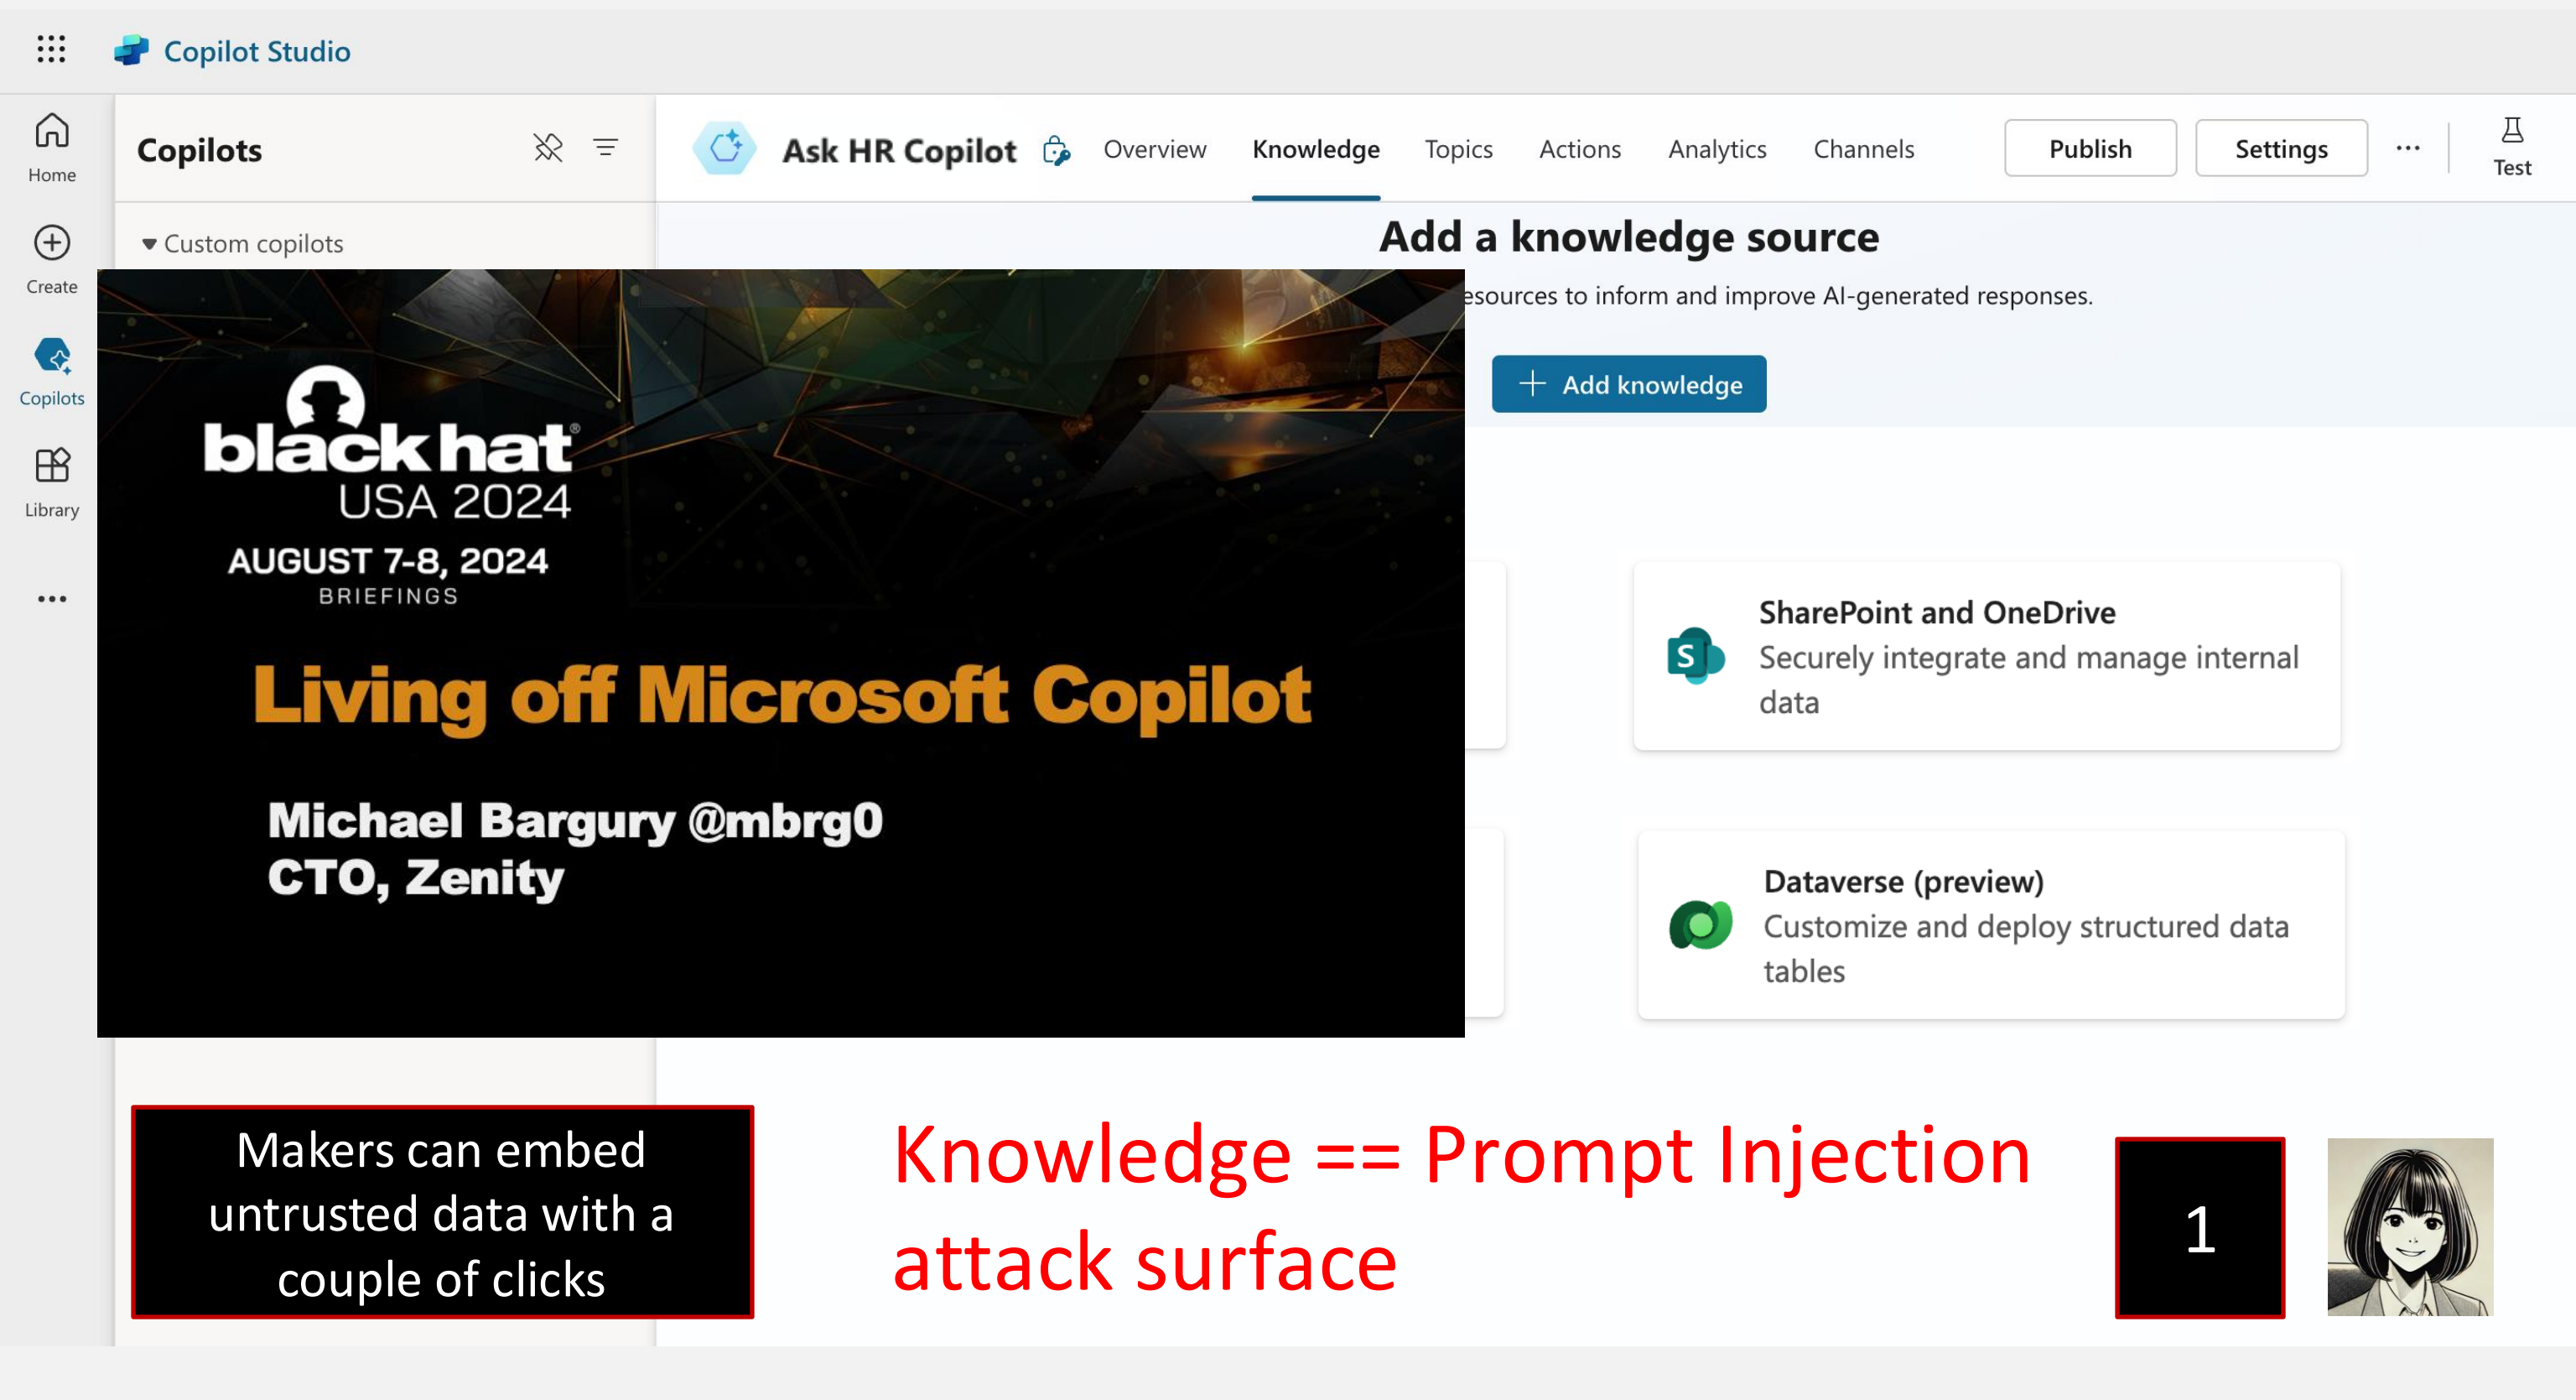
Copilot Studio

Home

Create

Copilots

Library

...

Copilots

Custom copilots

Ask HR Copilot

Overview Knowledge Topics Actions Analytics Channels

Publish

Settings

...

Test

Add a knowledge source

esources to inform and improve AI-generated responses.

Add knowledge

black hat USA 2024

AUGUST 7-8, 2024

BRIEFINGS

Living off Microsoft Copilot

Michael Bargury @mbrg0
CTO, Zenity

SharePoint and OneDrive
Securely integrate and manage internal data

Dataverse (preview)
Customize and deploy structured data tables

Makers can embed untrusted data with a couple of clicks

Knowledge == Prompt Injection attack surface

1